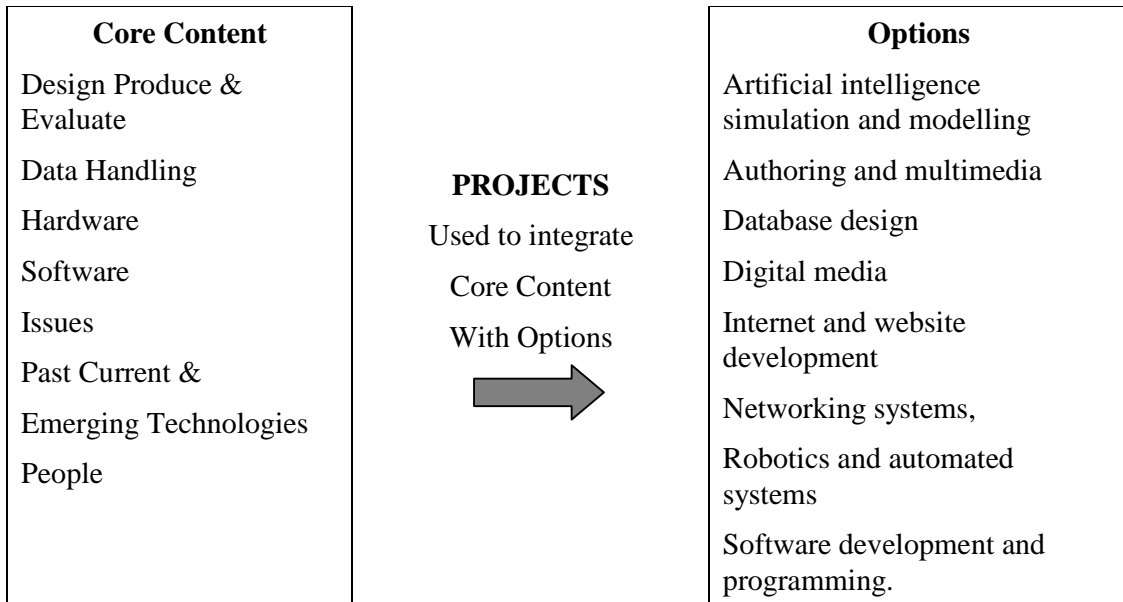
Core Content

Design Produce & Evaluate

Data Handling

Hardware

Software

Issues

Past Current &

Emerging Technologies

People

PROJECTS

Used to integrate

Core Content

With Options

Options

Artificial intelligence simulation and modelling

Authoring and multimedia

Database design

Digital media

Internet and website development

Networking systems,

Robotics and automated systems

Software development and programming.